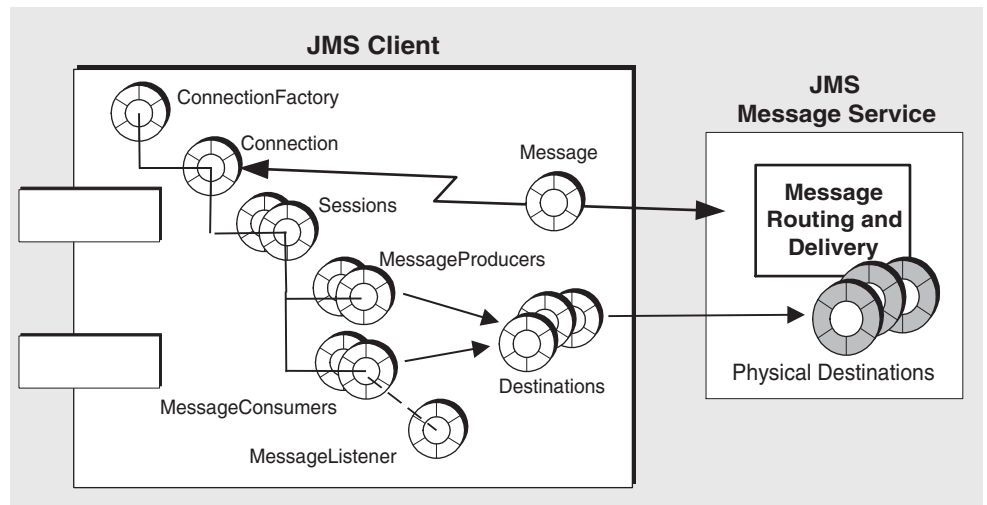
JMS Client

ConnectionFactory

Connection

Message

Sessions

MessageProducers

Destinations

MessageConsumers

MessageListener

JMS
Message Service

Message
Routing and
Delivery

Physical Destinations